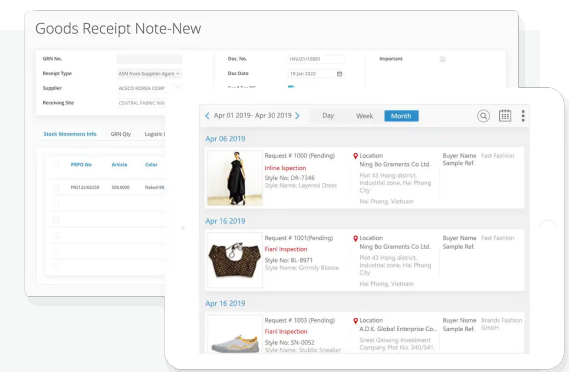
Goods Receipt Note-New

GRN No.
Receipt Type ASN from Supplier-Agent
Supplier ACECO KOREA CORP
Receiving Site CENTRAL FABRIC WA

Doc. No. INV/21/10001
Doc Date 19 Jan 2022
Important

Stock Movement Info GRN Qty Logisti

PRPO No Article Color
PR0122/6026 300.0000 Naked

< Apr 01 2019- Apr 30 2019 > Day Week Month

Apr 06 2019
Request # 1000 (Pending)
Inline Ispection
Style No: DK-7346
Style Name: Layered Dress
Location
Ning Bo Graments Co Ltd.
Plot 43 Hong district, Industrial zone, Hai Phong City
Hai Phong, Vietnam
Buyer Name Fast Fashion
Sample Ref.

Apr 16 2019
Request # 1001(Pending)
Fianl Inspection
Style No: BL-8971
Style Name: Grimdy Blouse
Location
Ning Bo Graments Co Ltd.
Plot 43 Hong district, Industrial zone, Hai Phong City
Hai Phong, Vietnam
Buyer Name Fast Fashion
Sample Ref.

Apr 16 2019
Request # 1003 (Pending)
Fianl Inspection
Style No: SN-0052
Style Name: Stubby Sneaker
Location
A.D.K. Global Enterprise Co...
Great Glowing Investment Plot No. 340/341,
Buyer Name Brands Fashion GmbH
Sample Ref.